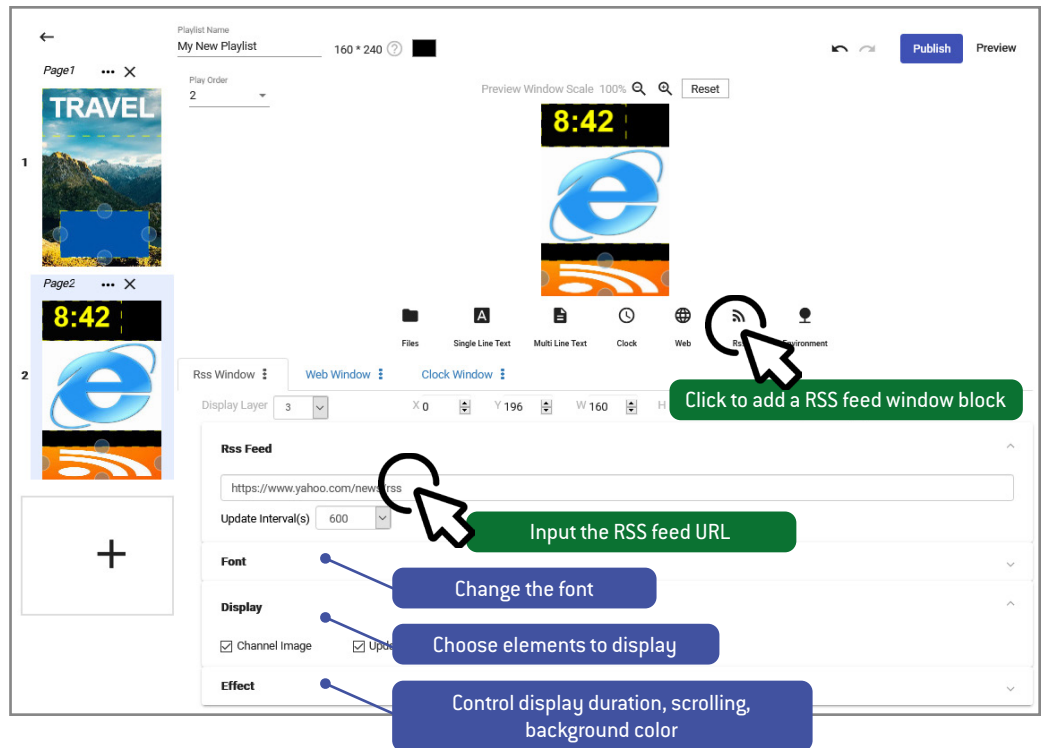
←

Playlist Name
My New Playlist

160 * 240 ?

Publish
Preview

Page1 ••• ✕

TRAVEL

1

Play Order
2

Preview Window Scale 100%
Reset

8:42

Page2 ••• ✕

8:42

2

+

Files
Single Line Text
Multi Line Text
Clock
Web
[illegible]ironment

Rss Window
Web Window
Clock Window

Click to add a RSS feed window block

Display Layer 3
X 0
Y 196
W 160
H

Rss Feed

https://www.yahoo.com/new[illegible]rss

Update Interval(s) 600

Input the RSS feed URL

Font

Change the font

Display

Channel Image
Upd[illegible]

Choose elements to display

Effect

Control display duration, scrolling, background color